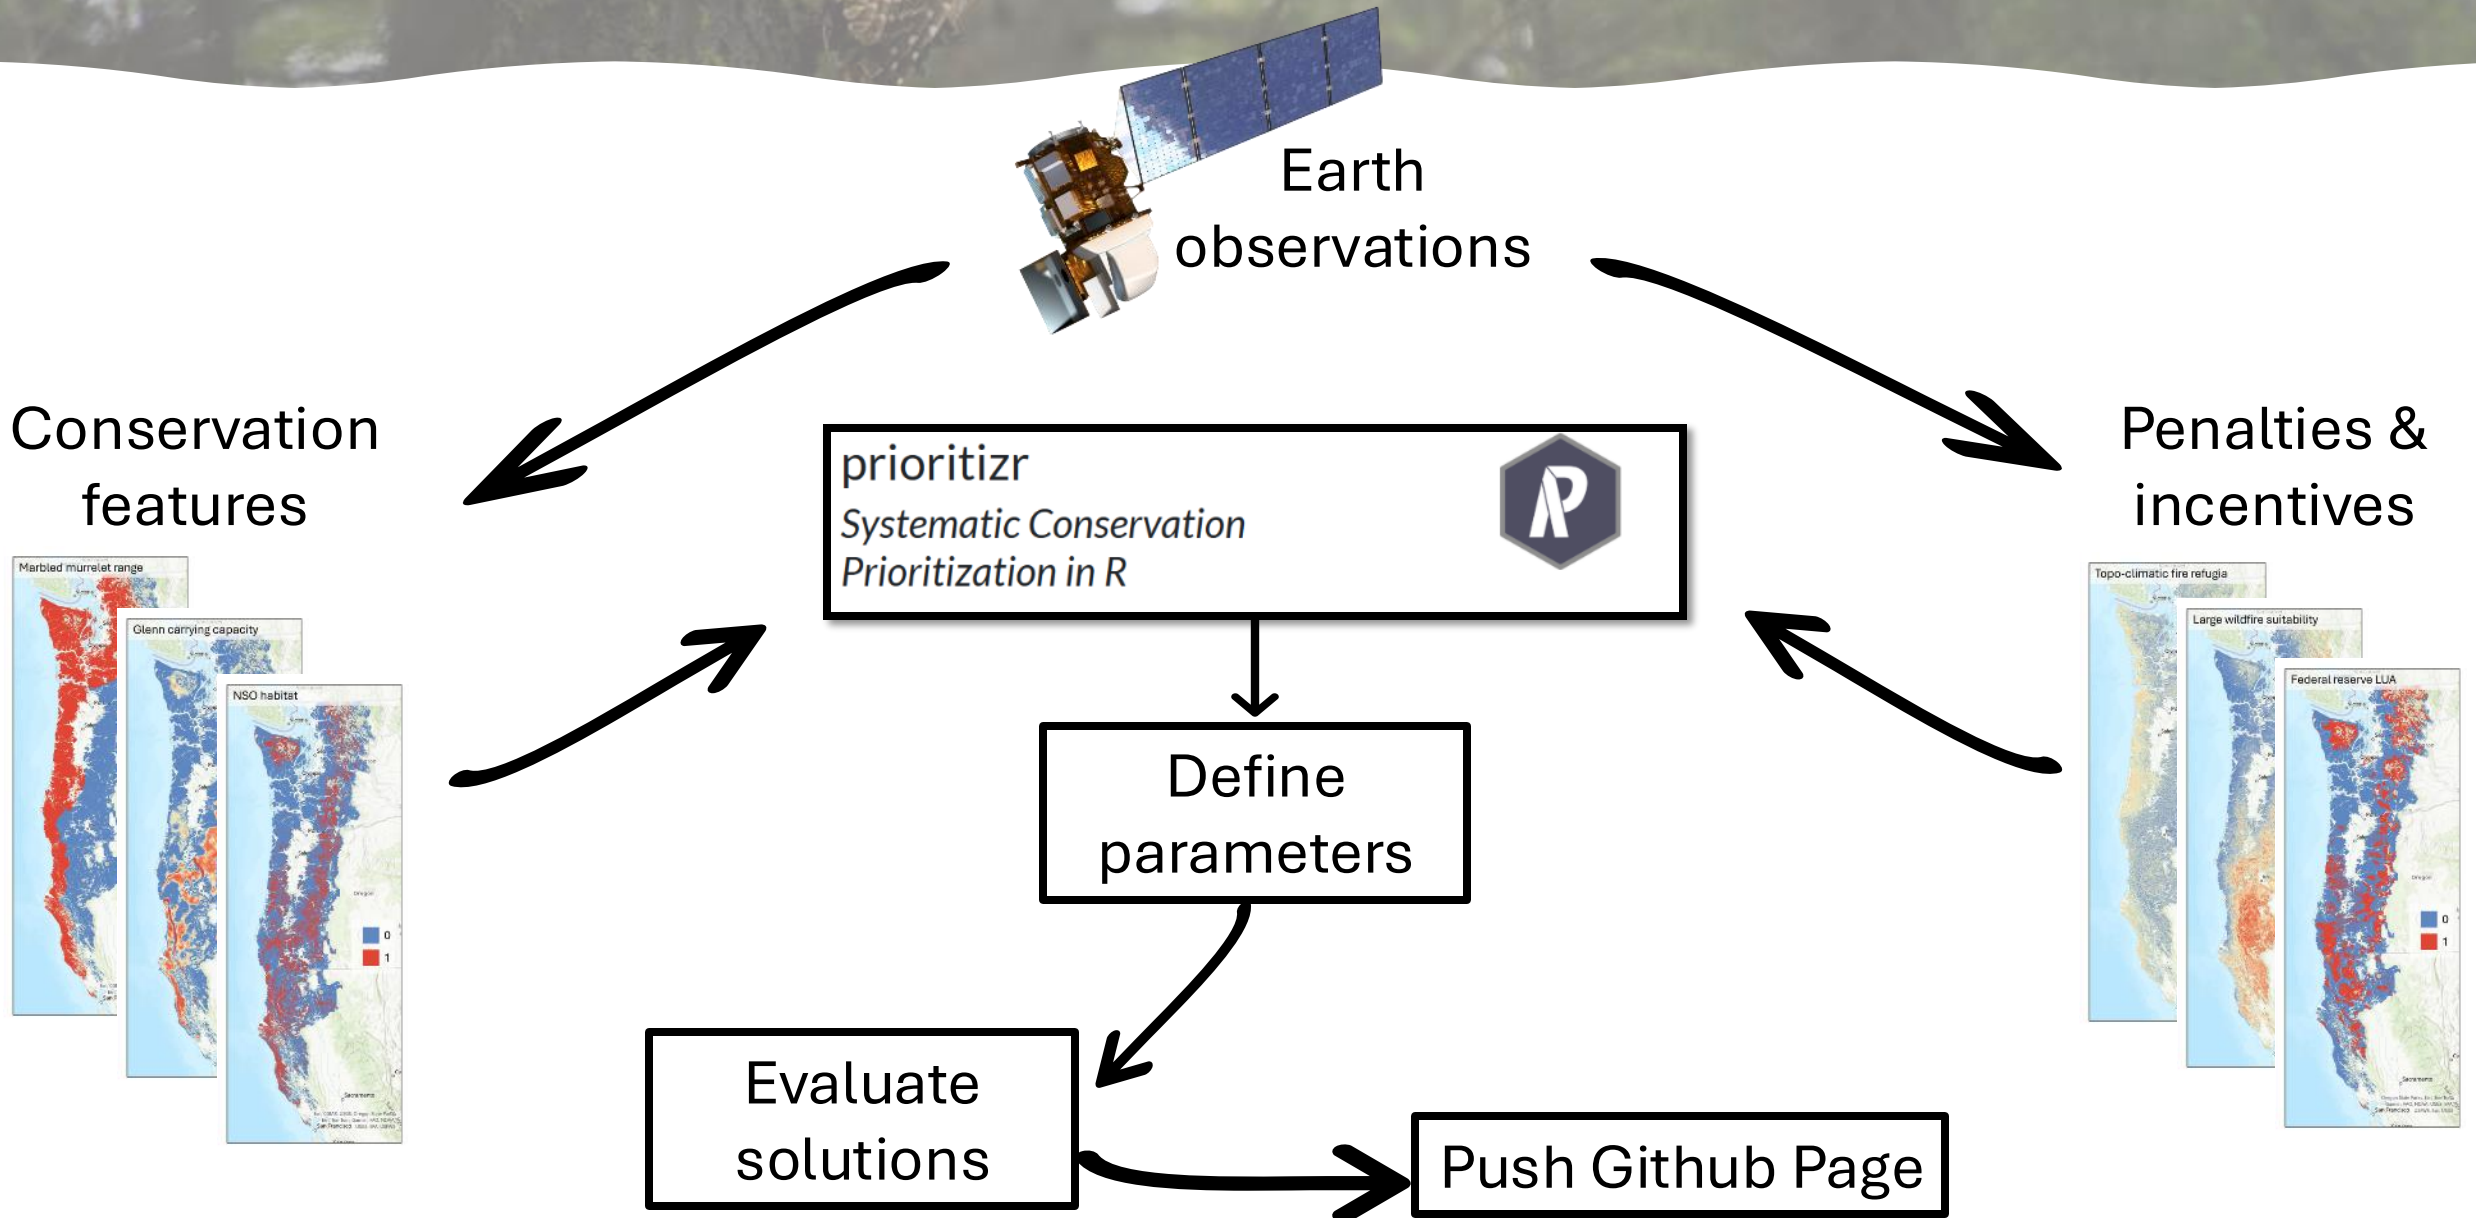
Earth observations

Conservation features

Penalties & incentives

prioritizr
Systematic Conservation Prioritization in R

Marbled murrelet range

Glenn carrying capacity

NSO habitat

0
1

Topo-climatic fire refugia

Large wildfire suitability

Federal reserve LUA

0
1

Define parameters

Evaluate solutions

Push Github Page